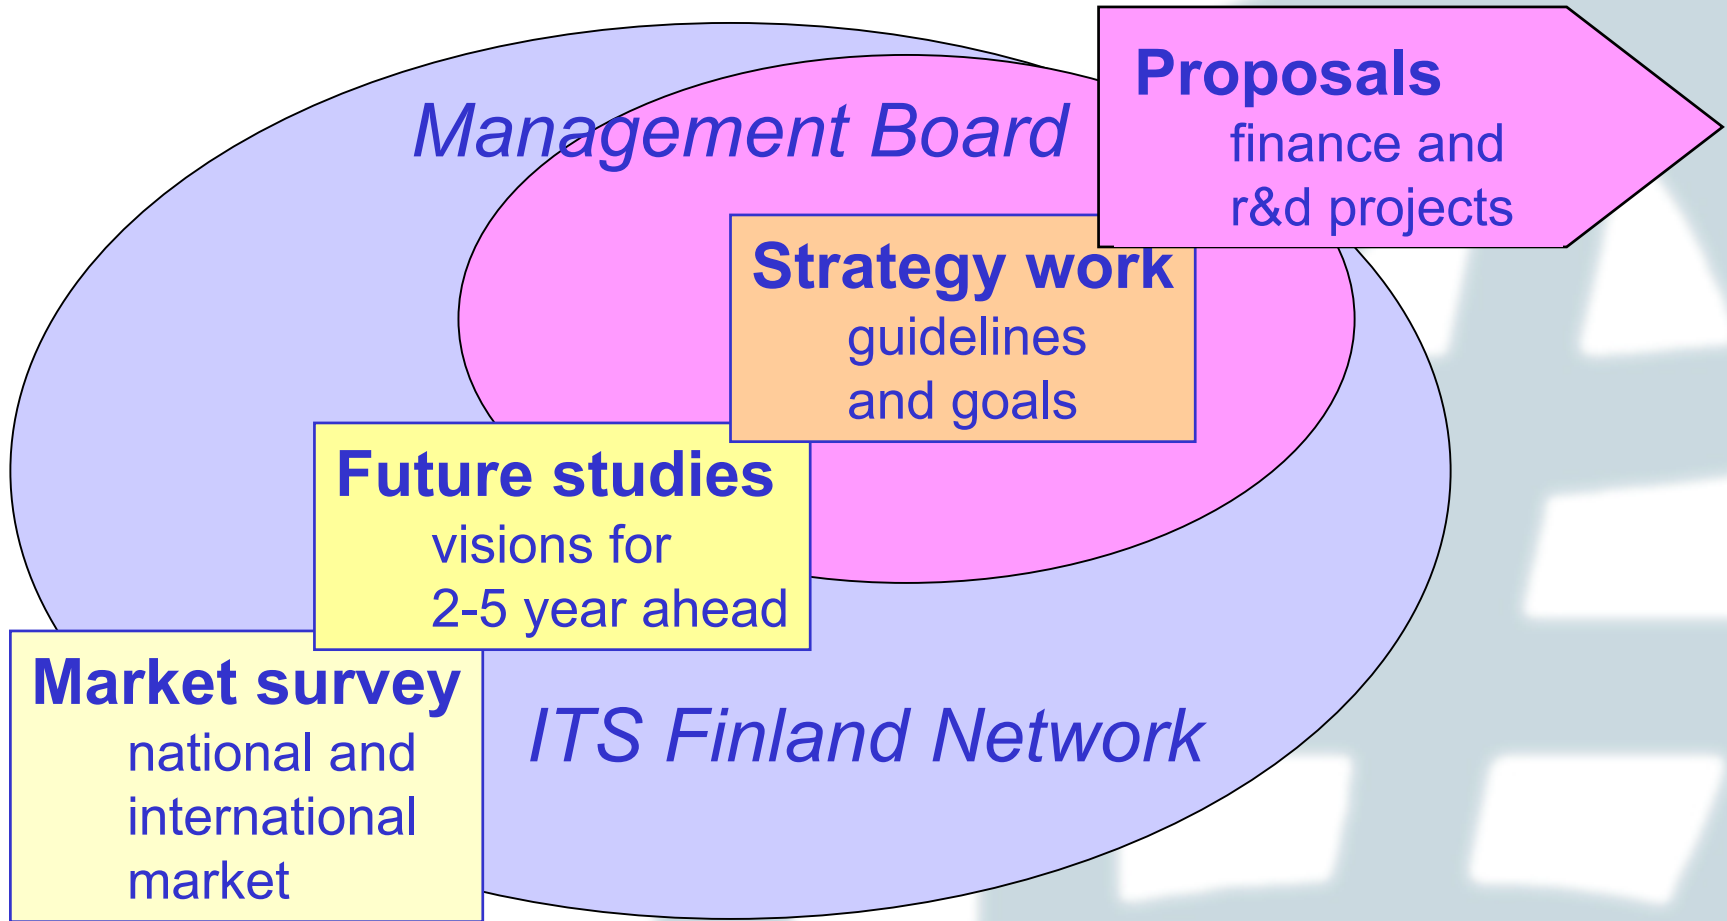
Management Board

Proposals
finance and
r&d projects

Strategy work
guidelines
and goals

Future studies
visions for
2-5 year ahead

Market survey
national and
international
market

ITS Finland Network